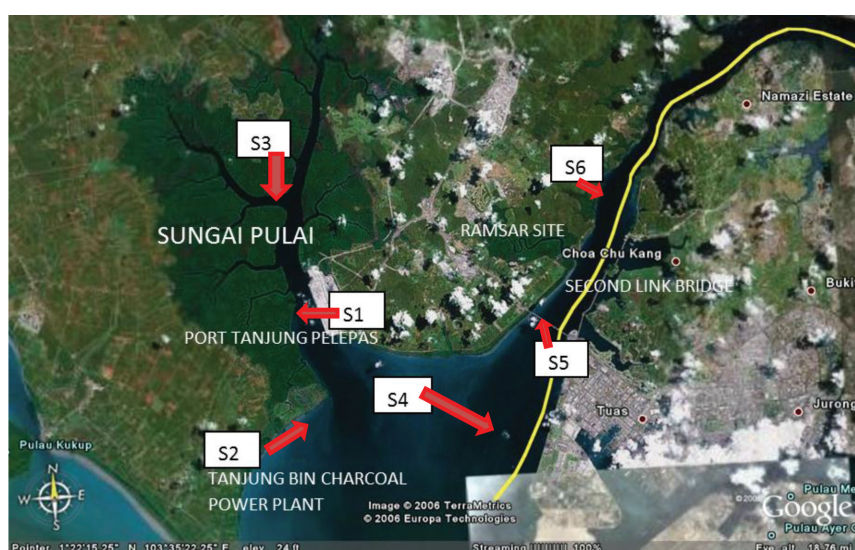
S3

SUNGAI PULAI

RAMSAR SITE

S6

Namazi Estate

Choa Chu Kang

SECOND LINK BRIDGE

Bukit

S1

PORT TANJUNG PELEPAS

S5

S4

Tuas

Jurong

Pulau Kukup

S2

TANJUNG BIN CHARCOAL POWER PLANT

N
W E
S

Image © 2006 TerraMetrics
© 2006 Europa Technologies

Google

Pulau M
Pulau Ayer C

Pointer 1°22'15.25" N 103°35'22.25" E elev 24 ft

Streaming ||||||||| 100%

Eye alt 18.76 mi